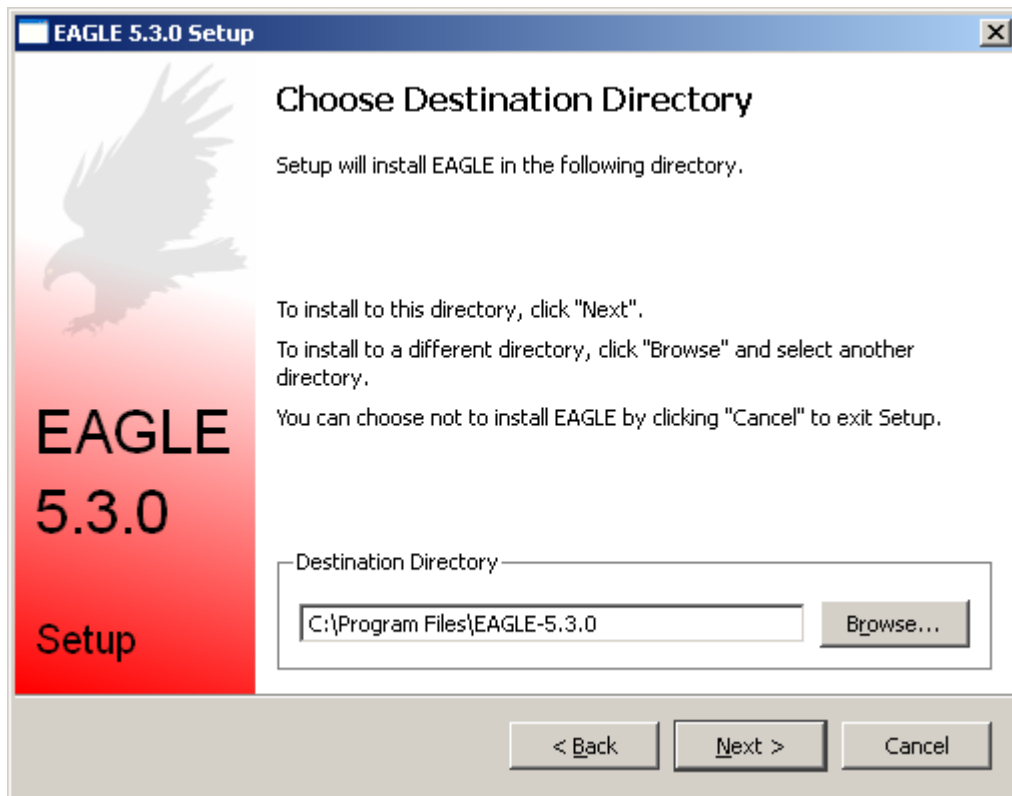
EAGLE 5.3.0 Setup

Choose Destination Directory

Setup will install EAGLE in the following directory.

To install to this directory, click "Next".

To install to a different directory, click "Browse" and select another directory.

You can choose not to install EAGLE by clicking "Cancel" to exit Setup.

EAGLE
5.3.0

Setup

Destination Directory

C:\Program Files\EAGLE-5.3.0

Browse...

< Back

Next >

Cancel